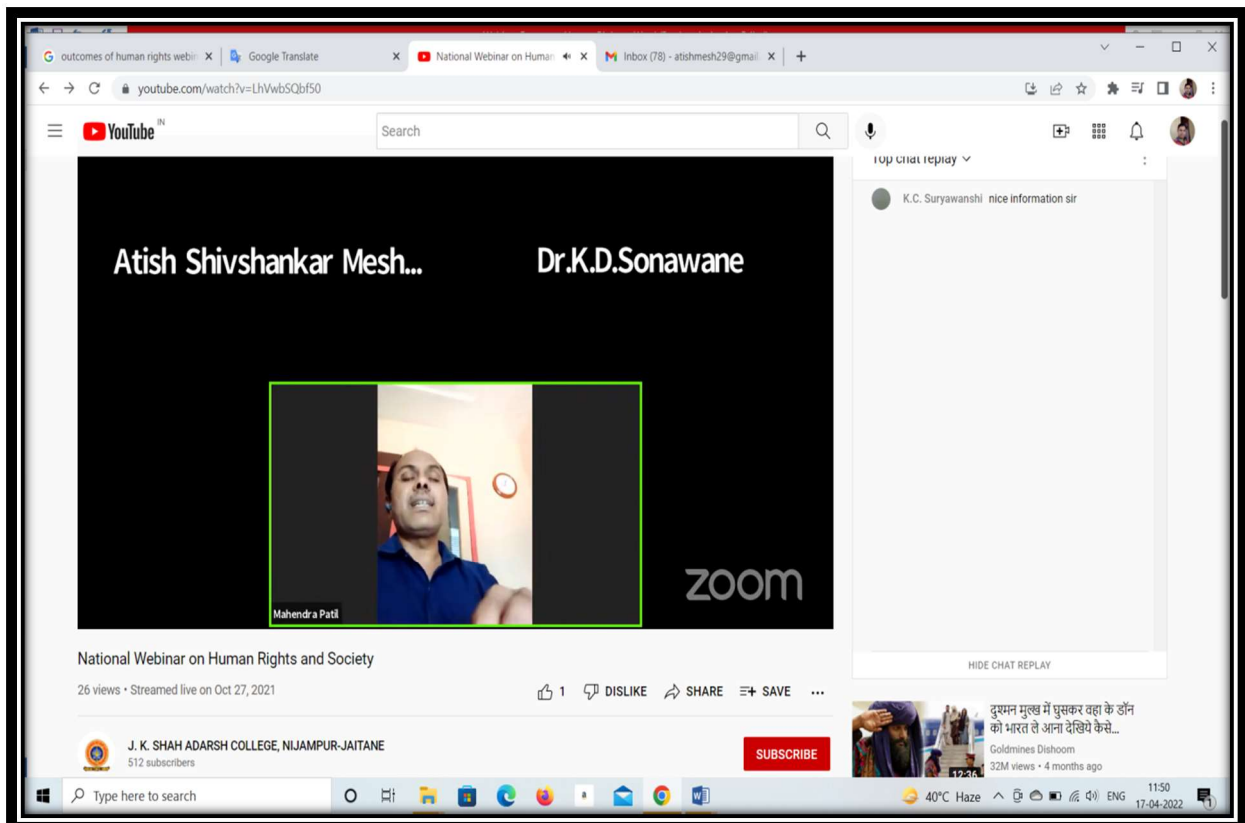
outcomes of human rights webi ×
Google Translate ×
National Webinar on Human ×
Inbox (78) - atishmesh29@gmail ×
+

youtube.com/watch?v=LhVwbSQbf50

YouTube IN

Search

Top chat replay

K.C. Suryawanshi nice information sir

Atish Shivshankar Mesh...

Dr.K.D.Sonawane

Mahendra Patil

zoom

HIDE CHAT REPLAY

National Webinar on Human Rights and Society

26 views • Streamed live on Oct 27, 2021

1 DISLIKE SHARE SAVE ...

J. K. SHAH ADARSH COLLEGE, NIJAMPUR-JAITANE
512 subscribers

SUBSCRIBE

दुश्मन मुल्क में घुसकर वहा के डॉन को भारत ले आना देखिये कैसे...
Goldmines Dishoom
32M views • 4 months ago
12:36

Type here to search

40°C Haze ENG 11:50 17-04-2022